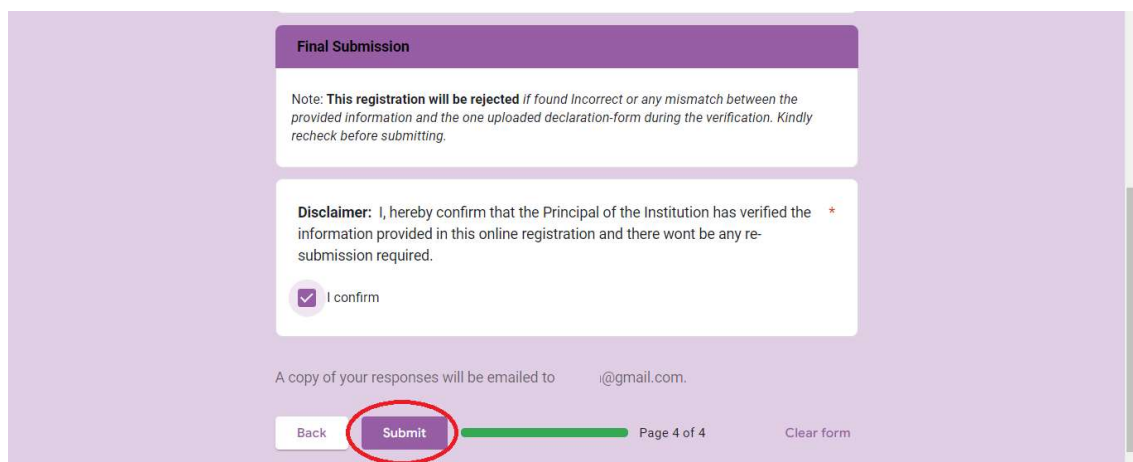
Final Submission

Note: **This registration will be rejected** *if found Incorrect or any mismatch between the provided information and the one uploaded declaration-form during the verification. Kindly recheck before submitting.*

**Disclaimer:** I, hereby confirm that the Principal of the Institution has verified the information provided in this online registration and there wont be any re-submission required. *

I confirm

A copy of your responses will be emailed to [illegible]@gmail.com.

Back Submit Page 4 of 4 Clear form